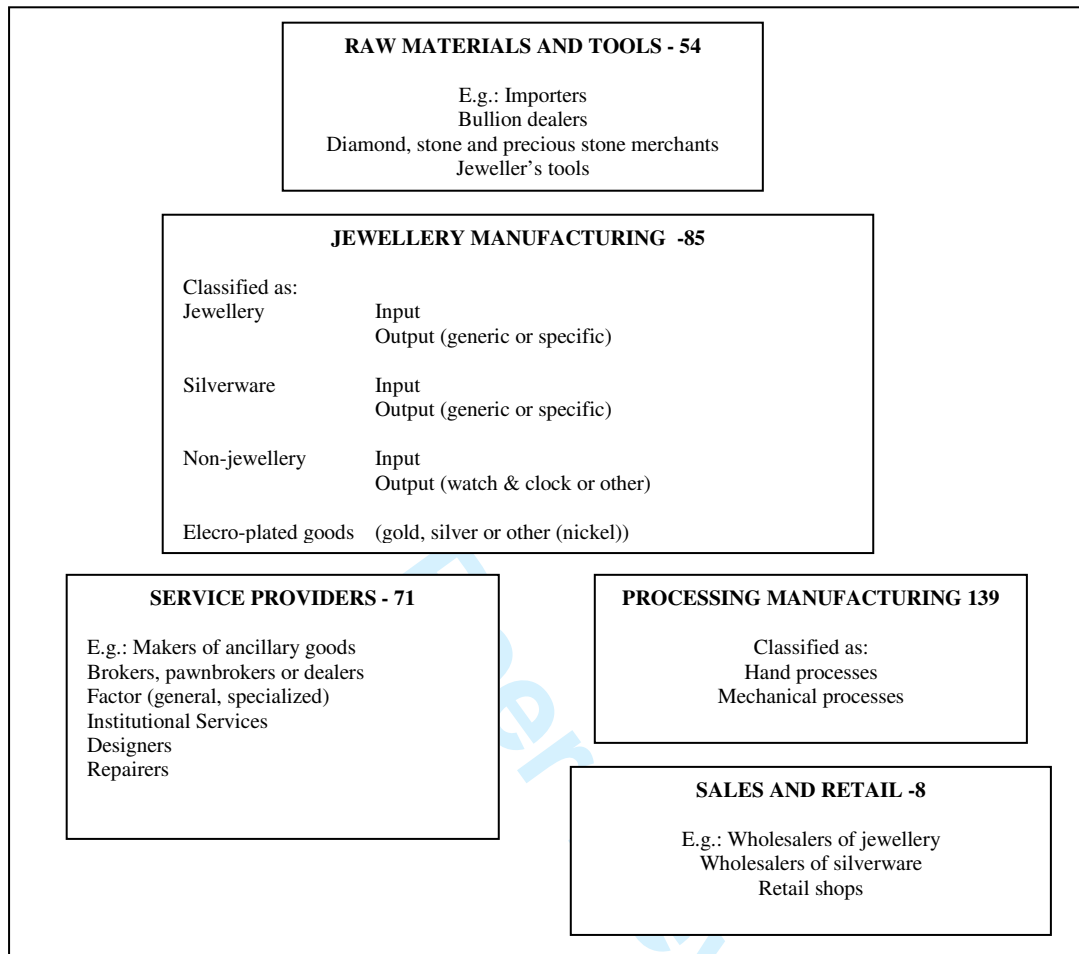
**RAW MATERIALS AND TOOLS - 54**

E.g.: Importers
Bullion dealers
Diamond, stone and precious stone merchants
Jeweller's tools

**JEWELLERY MANUFACTURING -85**

Classified as:

| | |
|---|---|
| Jewellery | Input<br>Output (generic or specific) |
| Silverware | Input<br>Output (generic or specific) |
| Non-jewellery | Input<br>Output (watch & clock or other) |
| Elecro-plated goods | (gold, silver or other (nickel)) |

**SERVICE PROVIDERS - 71**

E.g.: Makers of ancillary goods
Brokers, pawnbrokers or dealers
Factor (general, specialized)
Institutional Services
Designers
Repairers

**PROCESSING MANUFACTURING 139**

Classified as:
Hand processes
Mechanical processes

**SALES AND RETAIL -8**

E.g.: Wholesalers of jewellery
Wholesalers of silverware
Retail shops